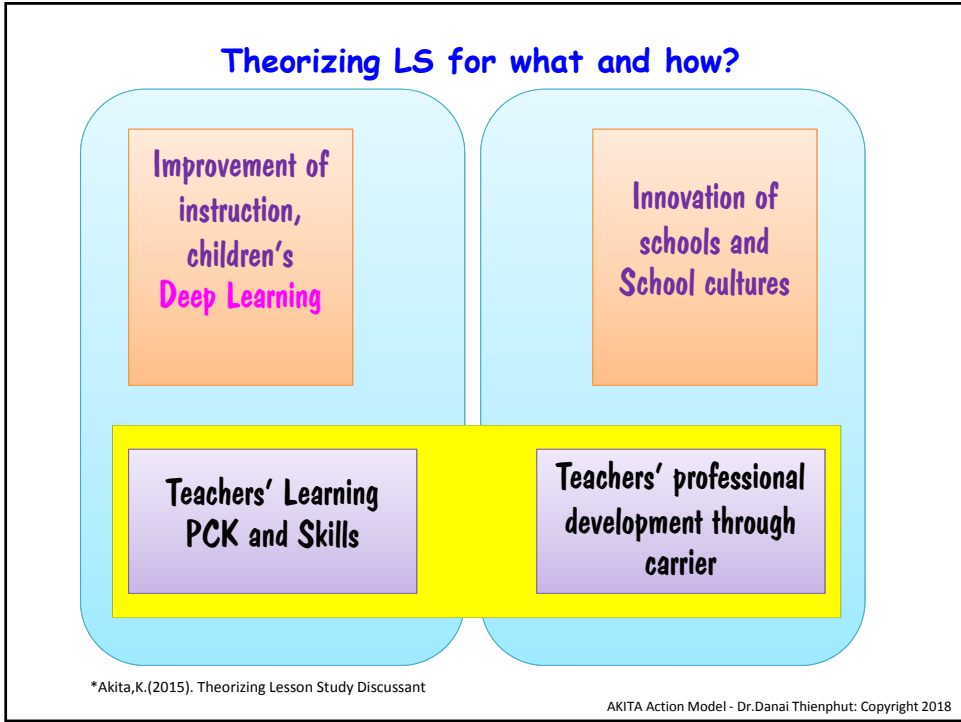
Theorizing LS for what and how?

Improvement of instruction, children's Deep Learning

Innovation of schools and School cultures

Teachers' Learning PCK and Skills

Teachers' professional development through carrier

*Akita,K.(2015). Theorizing Lesson Study Discussant

AKITA Action Model - Dr.Danai Thienphut: Copyright 2018